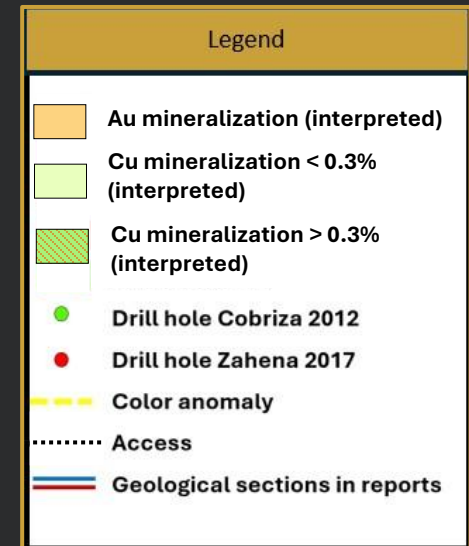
Legend

Au mineralization (interpreted)

Cu mineralization < 0.3% (interpreted)

Cu mineralization > 0.3% (interpreted)

Drill hole Cobriza 2012

Drill hole Zahena 2017

Color anomaly

Access

Geological sections in reports